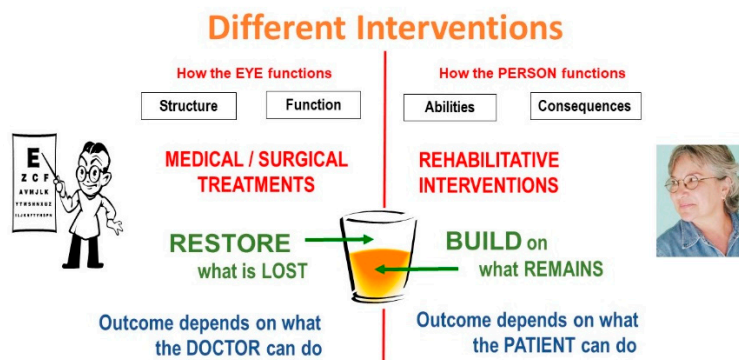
Different Interventions

How the EYE functions

Structure

Function

E
Z C F
A V M L K
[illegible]
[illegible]

MEDICAL / SURGICAL TREATMENTS

RESTORE what is LOST

Outcome depends on what the DOCTOR can do

How the PERSON functions

Abilities

Consequences

REHABILITATIVE INTERVENTIONS

BUILD on what REMAINS

Outcome depends on what the PATIENT can do